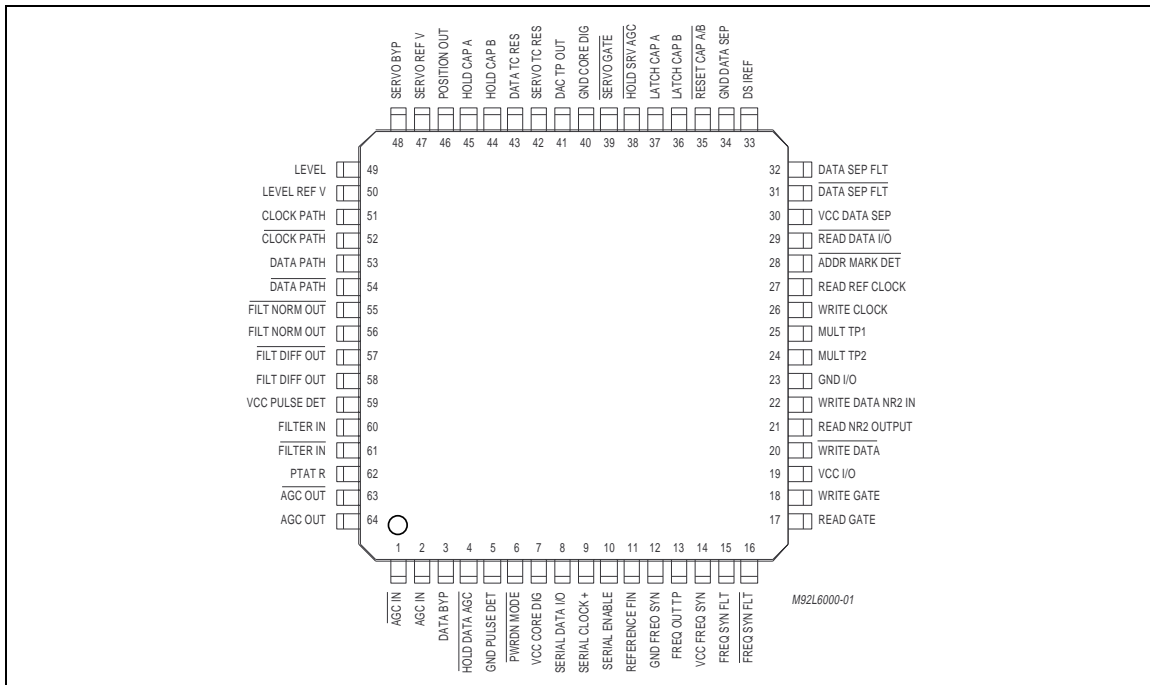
SERVO BYP
SERVO REF V
POSITION OUT
HOLD CAP A
HOLD CAP B
DATA TC RES
SERVO TC RES
DAC TP OUT
GND CORE DIG
SERVO GATE
HOLD SRV AGC
LATCH CAP A
LATCH CAP B
RESET CAP A/B
GND DATA SEP
DS IREF

48 47 46 45 44 43 42 41 40 39 38 37 36 35 34 33

LEVEL 49
LEVEL REF V 50
CLOCK PATH 51
CLOCK PATH 52
DATA PATH 53
DATA PATH 54
FILT NORM OUT 55
FILT NORM OUT 56
FILT DIFF OUT 57
FILT DIFF OUT 58
VCC PULSE DET 59
FILTER IN 60
FILTER IN 61
PTAT R 62
AGC OUT 63
AGC OUT 64

32 DATA SEP FLT
31 DATA SEP FLT
30 VCC DATA SEP
29 READ DATA I/O
28 ADDR MARK DET
27 READ REF CLOCK
26 WRITE CLOCK
25 MULT TP1
24 MULT TP2
23 GND I/O
22 WRITE DATA NR2 IN
21 READ NR2 OUTPUT
20 WRITE DATA
19 VCC I/O
18 WRITE GATE
17 READ GATE

1 2 3 4 5 6 7 8 9 10 11 12 13 14 15 16

AGC IN
AGC IN
DATA BYP
HOLD DATA AGC
GND PULSE DET
PWRDN MODE
VCC CORE DIG
SERIAL DATA I/O
SERIAL CLOCK +
SERIAL ENABLE
REFERENCE FIN
GND FREQ SYN
FREQ OUT TP
VCC FREQ SYN
FREQ SYN FLT
FREQ SYN FLT

M92L6000-01